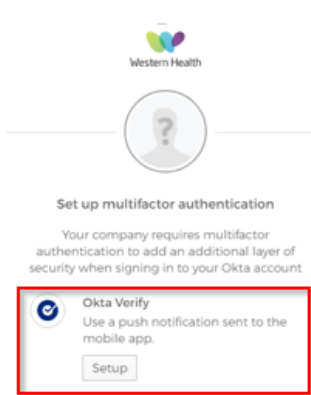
Western Health

?

Set up multifactor authentication

Your company requires multifactor authentication to add an additional layer of security when signing in to your Okta account

Okta Verify

Use a push notification sent to the mobile app.

Setup